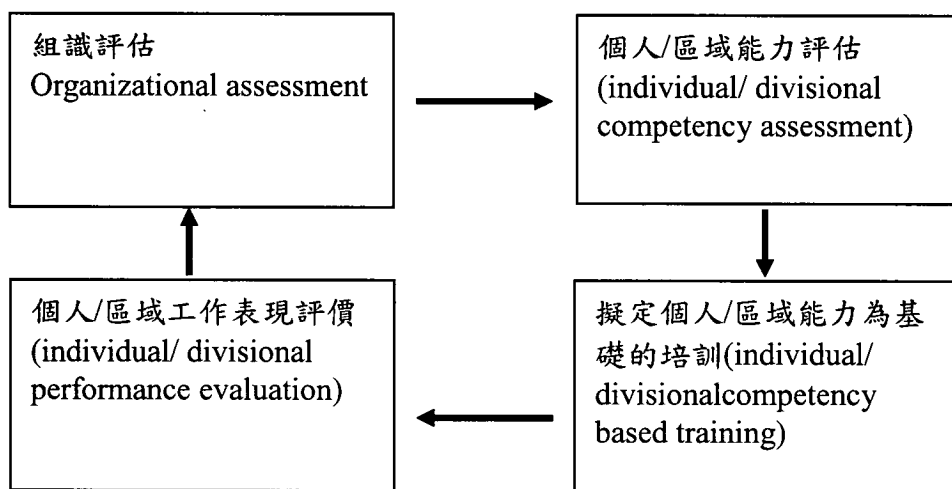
組織評估
Organizational assessment

個人/區域能力評估
(individual/ divisional competency assessment)

擬定個人/區域能力為基礎的培訓(individual/ divisionalcompetency based training)

個人/區域工作表現評價
(individual/ divisional performance evaluation)